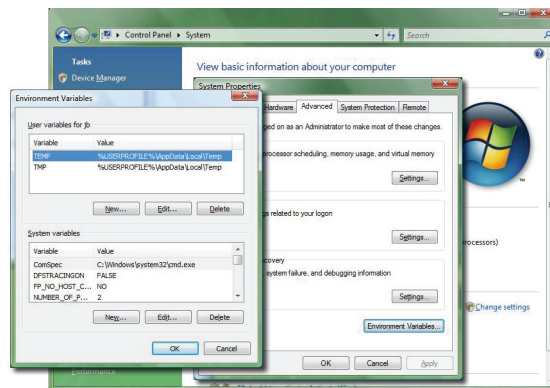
Control Panel ▸ System
Search
Tasks
Device Manager
View basic information about your computer
System Properties
Hardware Advanced System Protection Remote
ged on as an Administrator to make most of these changes.
processor scheduling, memory usage, and virtual memory
Settings...
s related to your logon
Settings...
covery
system failure, and debugging information
Settings...
Environment Variables...
OK Cancel Apply
processors)
Change settings
Environment Variables
User variables for jb
| Variable | Value |
|---|---|
| TEMP | %USERPROFILE%\AppData\Local\Temp |
| TMP | %USERPROFILE%\AppData\Local\Temp |
New... Edit... Delete
System variables
| Variable | Value |
|---|---|
| ComSpec | C:\Windows\system32\cmd.exe |
| DFSTRACINGON | FALSE |
| FP_NO_HOST_C... | NO |
| NUMBER_OF_P... | 2 |
New... Edit... Delete
OK Cancel
Performance